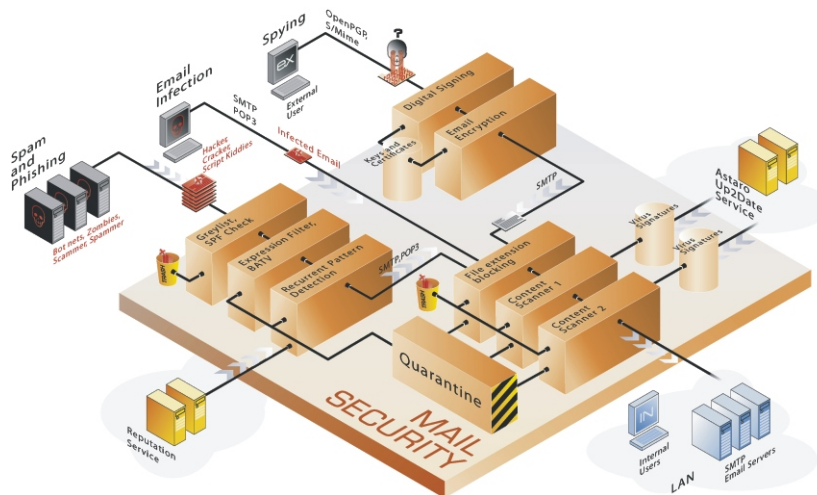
Spying

OpenPGP, S/Mime

External User

Email Infection

SMTP POP3

Hacker, Cracker, Script Kiddies

Infected Email

Spam and Phishing

Bot nets, Zombies, Scammer, Spammer

Digital Signing

Keys and Certificates

Email Encryption

SMTP

Astaro Up2Date Service

Greylist, SPF Check

Expression Filter, BATV

Recurrent Pattern Detection

SMTP,POP3

File extension blocking

Virus Signatures

Virus Signatures

Content Scanner 1

Content Scanner 2

Quarantine

MAIL SECURITY

Reputation Service

Internal Users

LAN

SMTP Email Servers